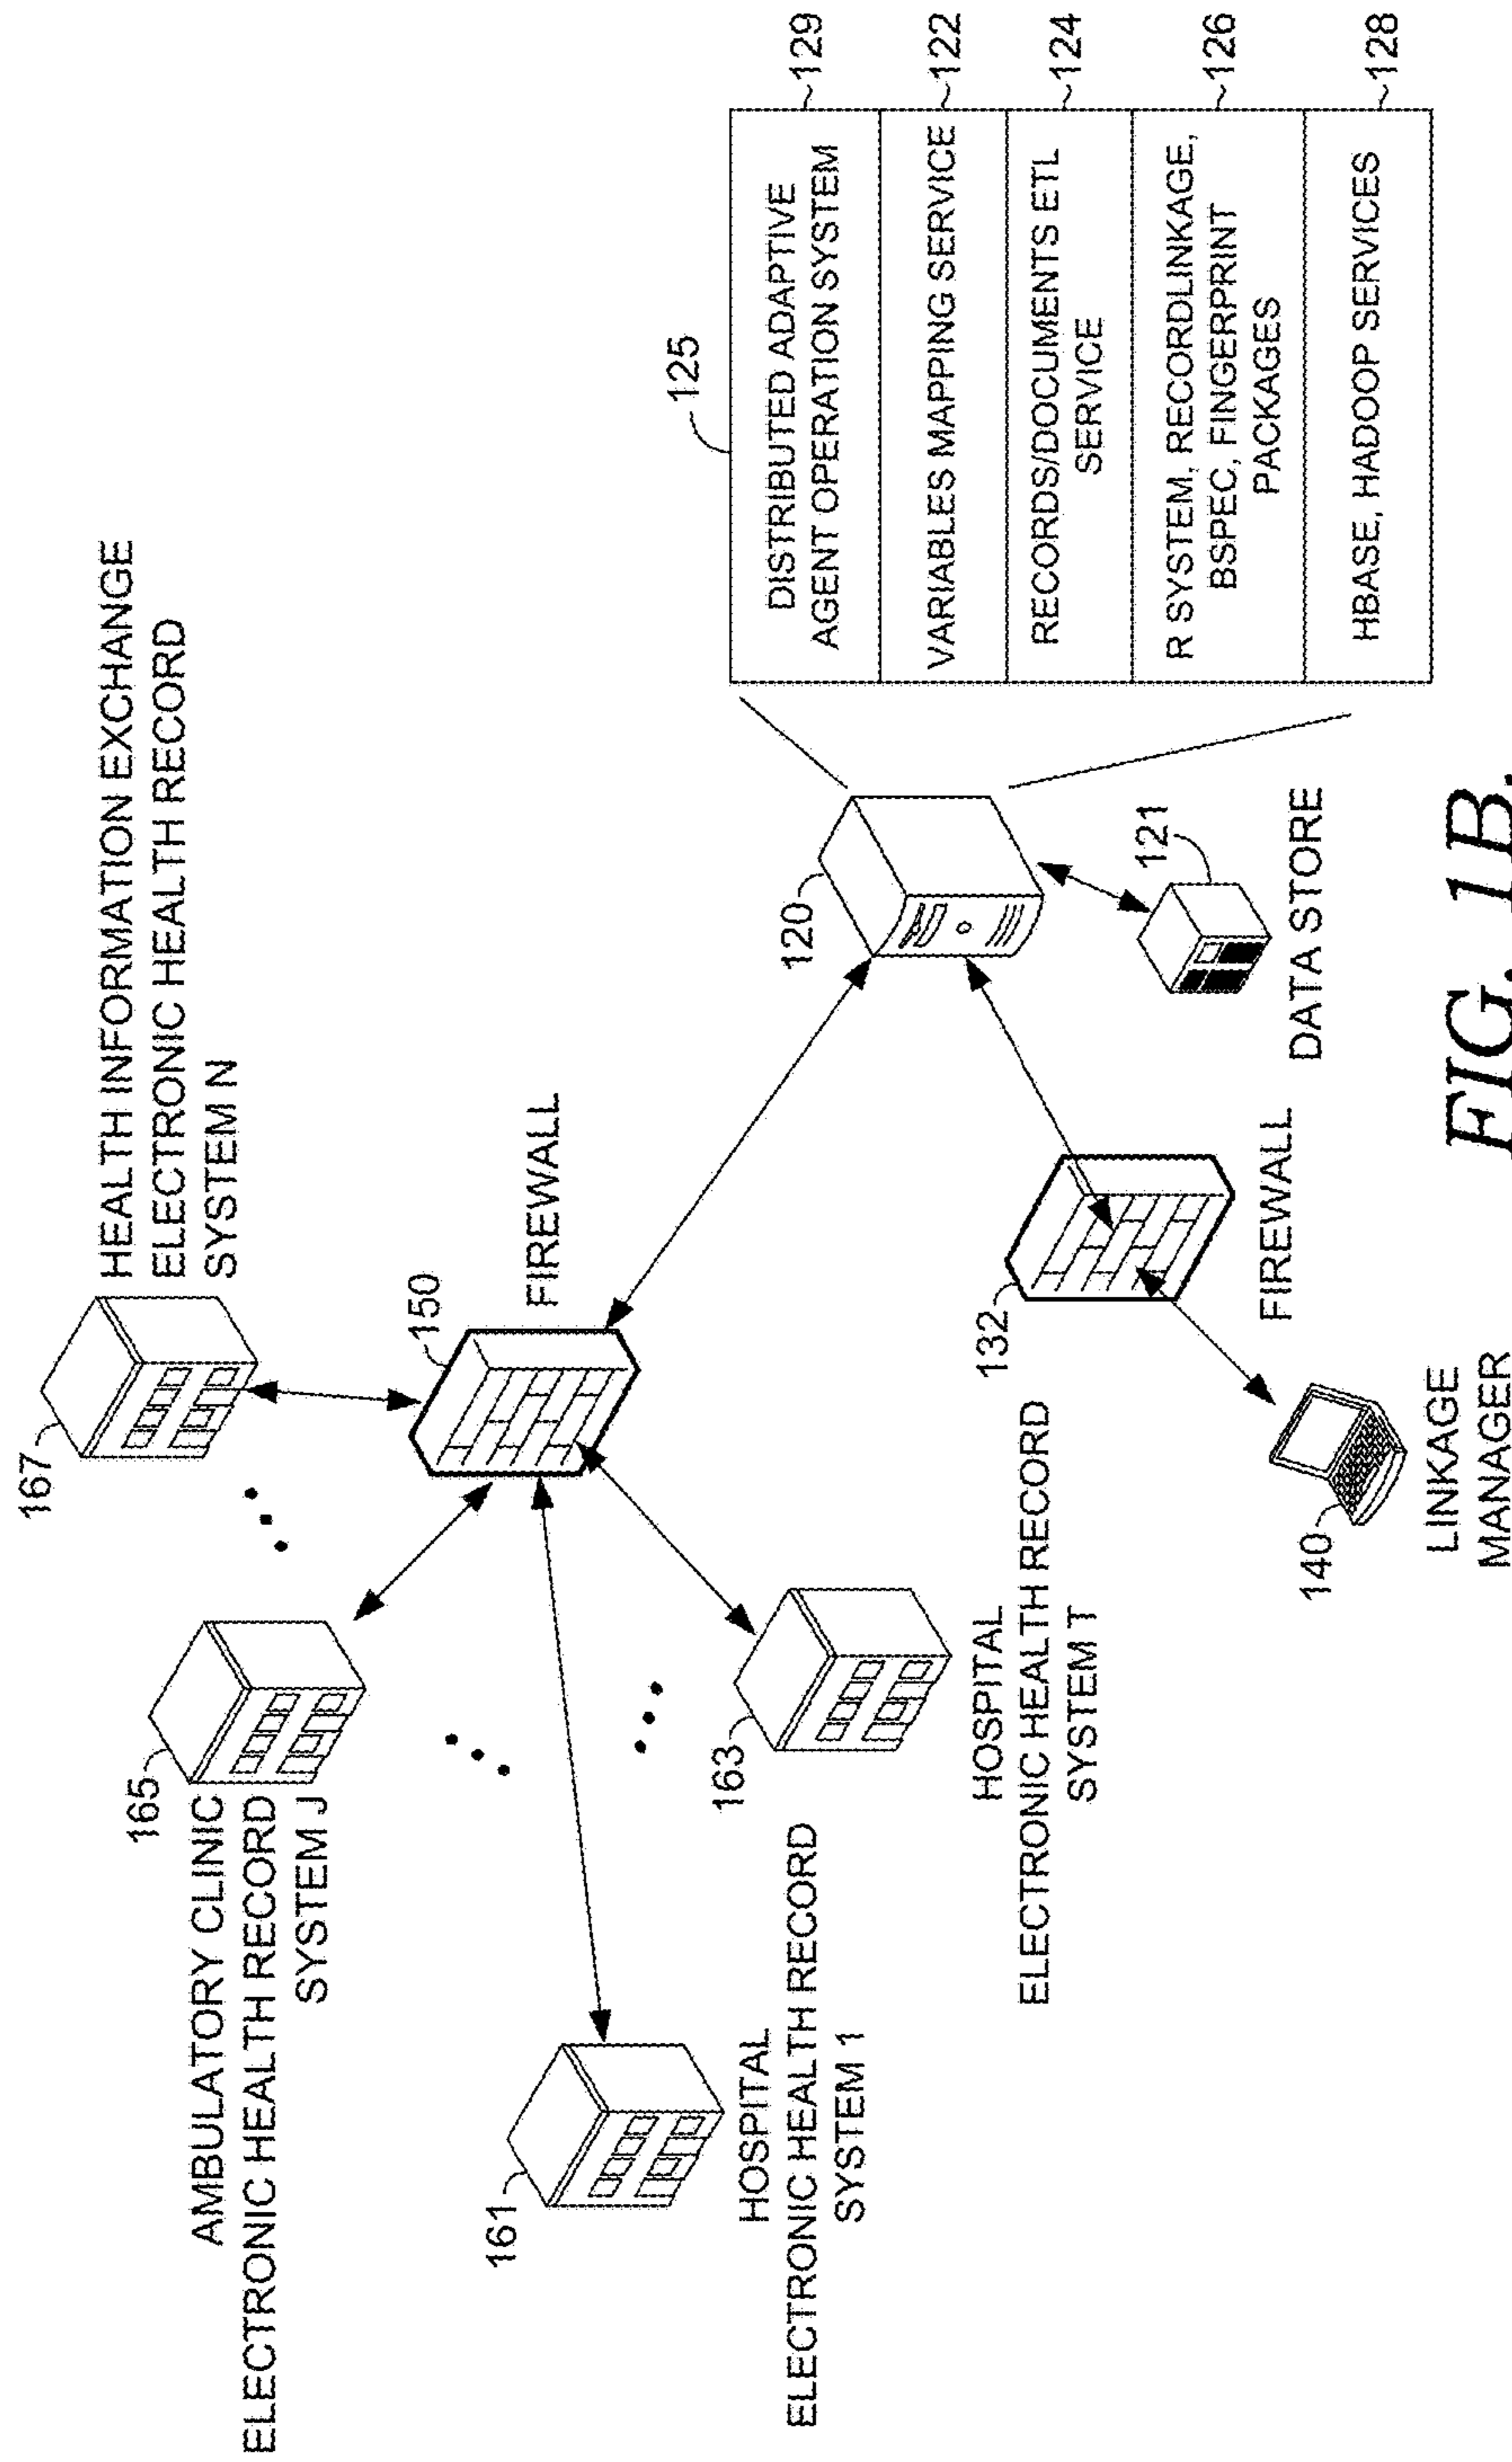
125

DISTRIBUTED ADAPTIVE AGENT OPERATION SYSTEM 129

VARIABLES MAPPING SERVICE 122

RECORDS/DOCUMENTS ETL SERVICE 124

R SYSTEM, RECORDLINKAGE, BSPEC, FINGERPRINT PACKAGES 126

HBASE, HADOOP SERVICES 128

167

HEALTH INFORMATION EXCHANGE ELECTRONIC HEALTH RECORD SYSTEM N

150

FIREWALL

120

121

DATA STORE

132

FIREWALL

140

LINKAGE MANAGER

165

AMBULATORY CLINIC ELECTRONIC HEALTH RECORD SYSTEM J

163

HOSPITAL ELECTRONIC HEALTH RECORD SYSTEM T

161

HOSPITAL ELECTRONIC HEALTH RECORD SYSTEM 1

FIG. 1B.